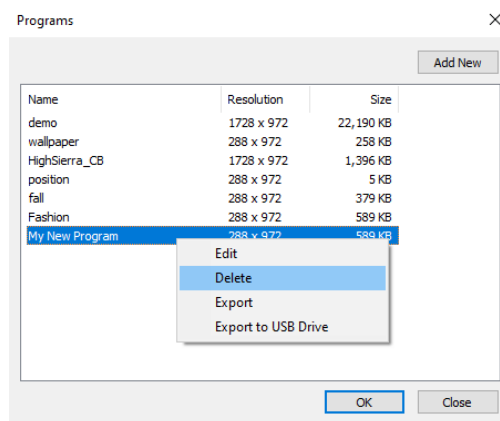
Programs

Add New

| Name | Resolution | Size |
|---|---|---|
| demo | 1728 x 972 | 22,190 KB |
| wallpaper | 288 x 972 | 258 KB |
| HighSierra_CB | 1728 x 972 | 1,396 KB |
| position | 288 x 972 | 5 KB |
| fall | 288 x 972 | 379 KB |
| Fashion | 288 x 972 | 589 KB |
| My New Program | 288 x 972 | 589 KB |

Edit
Delete
Export
Export to USB Drive

OK
Close